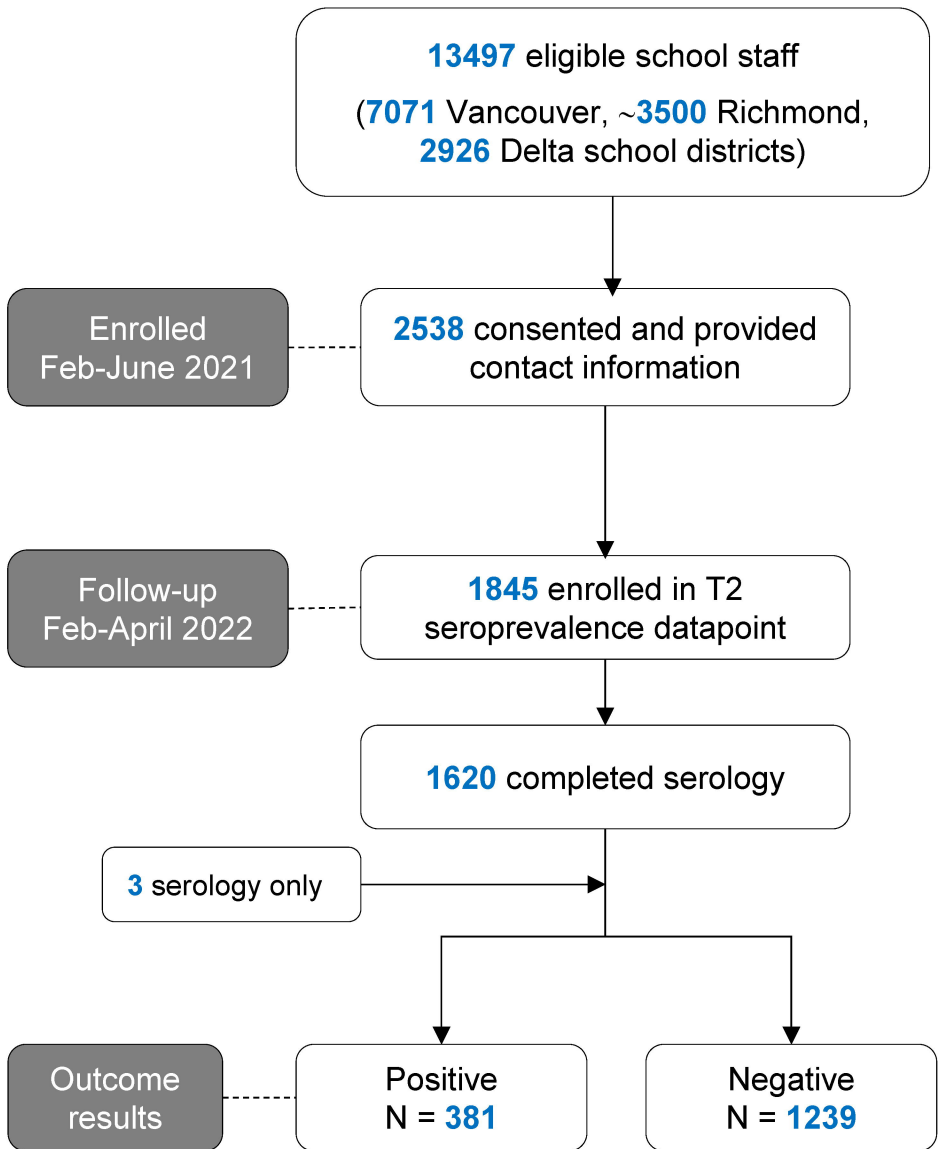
13497 eligible school staff

(7071 Vancouver, ~3500 Richmond, 2926 Delta school districts)

Enrolled
Feb-June 2021

2538 consented and provided contact information

Follow-up
Feb-April 2022

1845 enrolled in T2 seroprevalence datapoint

1620 completed serology

3 serology only

Outcome results

Positive
N = 381

Negative
N = 1239